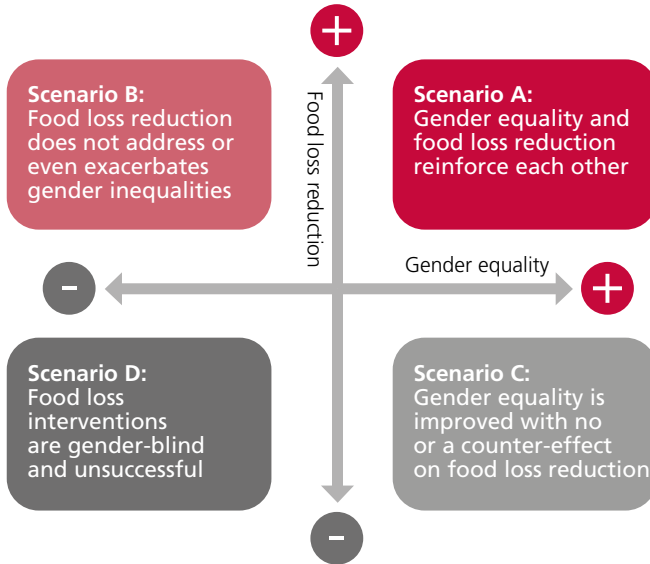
+

Scenario B:
Food loss reduction does not address or even exacerbates gender inequalities

Food loss reduction

Scenario A:
Gender equality and food loss reduction reinforce each other

-

Gender equality

+

Scenario D:
Food loss interventions are gender-blind and unsuccessful

Scenario C:
Gender equality is improved with no or a counter-effect on food loss reduction

-